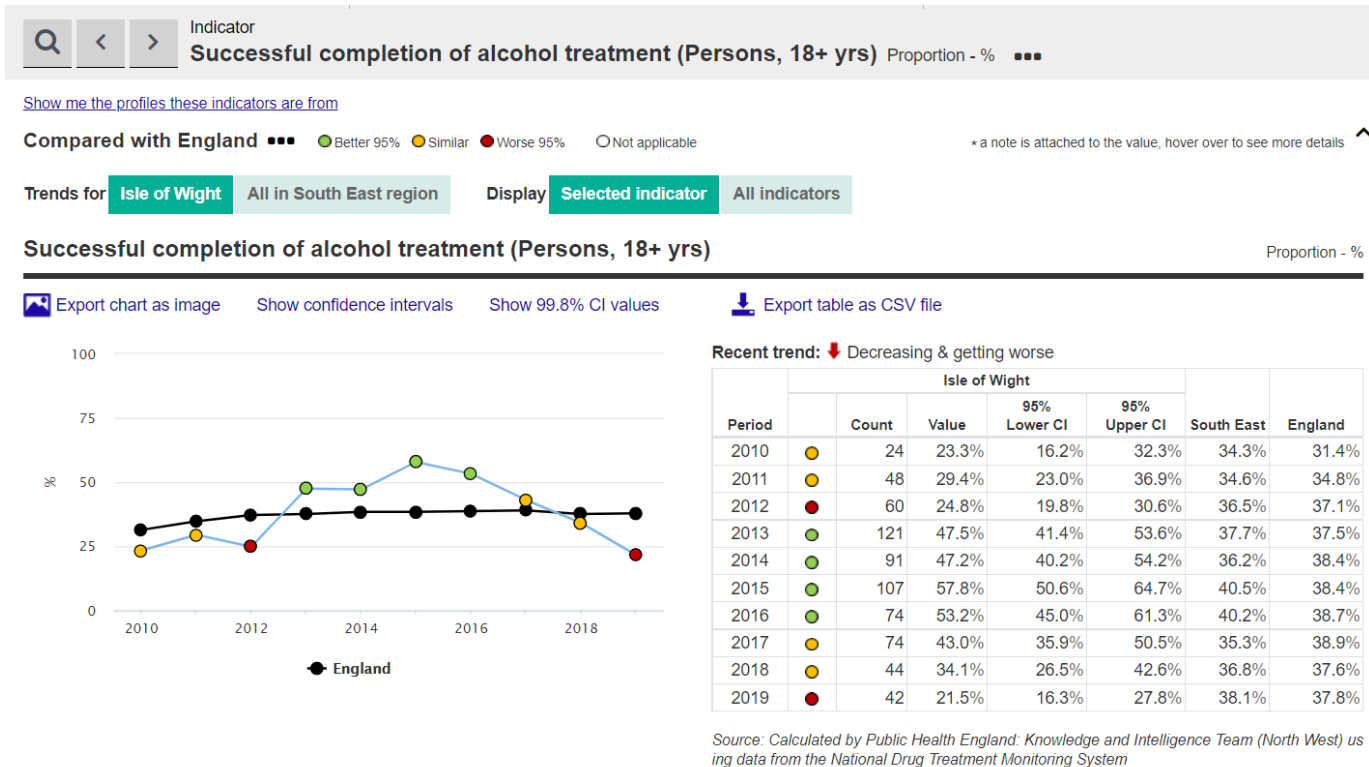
Indicator
Successful completion of alcohol treatment (Persons, 18+ yrs) Proportion - %

Show me the profiles these indicators are from

Compared with England Better 95% Similar Worse 95% Not applicable

* a note is attached to the value, hover over to see more details

Trends for Isle of Wight All in South East region Display Selected indicator All indicators

Successful completion of alcohol treatment (Persons, 18+ yrs)

Proportion - %

Export chart as image Show confidence intervals Show 99.8% CI values Export table as CSV file

100
75
%
50
25
0
2010 2012 2014 2016 2018

England

Recent trend: Decreasing & getting worse

| Period | | Isle of Wight Count | Value | 95% Lower CI | 95% Upper CI | South East | England |
|---|---|---|---|---|---|---|---|
| 2010 | | 24 | 23.3% | 16.2% | 32.3% | 34.3% | 31.4% |
| 2011 | | 48 | 29.4% | 23.0% | 36.9% | 34.6% | 34.8% |
| 2012 | | 60 | 24.8% | 19.8% | 30.6% | 36.5% | 37.1% |
| 2013 | | 121 | 47.5% | 41.4% | 53.6% | 37.7% | 37.5% |
| 2014 | | 91 | 47.2% | 40.2% | 54.2% | 36.2% | 38.4% |
| 2015 | | 107 | 57.8% | 50.6% | 64.7% | 40.5% | 38.4% |
| 2016 | | 74 | 53.2% | 45.0% | 61.3% | 40.2% | 38.7% |
| 2017 | | 74 | 43.0% | 35.9% | 50.5% | 35.3% | 38.9% |
| 2018 | | 44 | 34.1% | 26.5% | 42.6% | 36.8% | 37.6% |
| 2019 | | 42 | 21.5% | 16.3% | 27.8% | 38.1% | 37.8% |

Source: Calculated by Public Health England: Knowledge and Intelligence Team (North West) using data from the National Drug Treatment Monitoring System